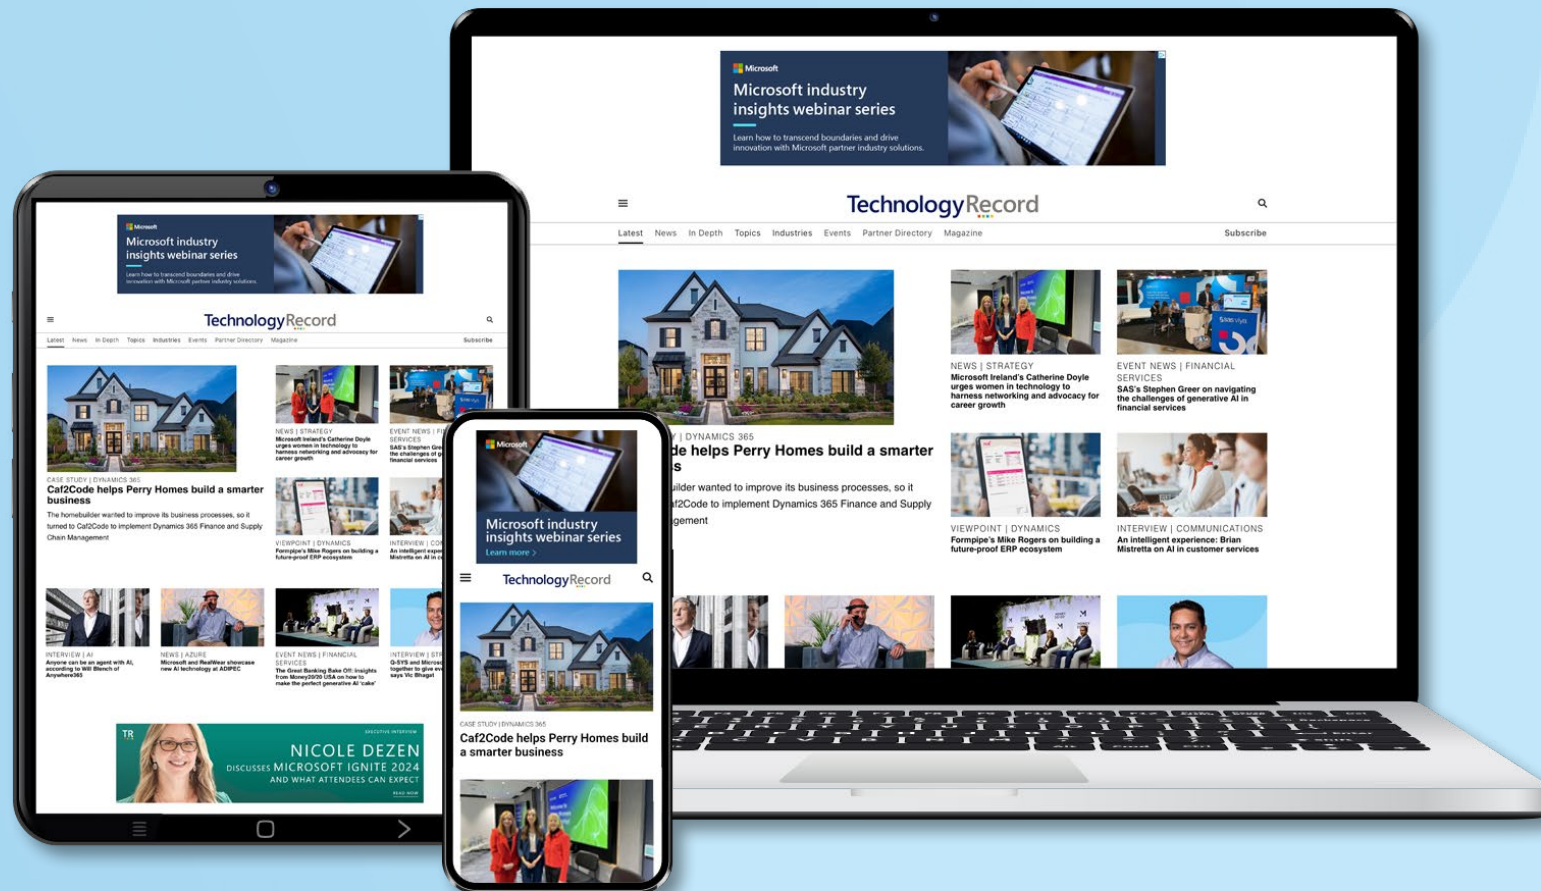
Microsoft
Microsoft industry insights webinar series
Learn how to transcend boundaries and drive innovation with Microsoft partner industry solutions.

TechnologyRecord

Latest News In Depth Topics Industries Events Partner Directory Magazine Subscribe

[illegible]Y | DYNAMICS 365
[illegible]de helps Perry Homes build a smarter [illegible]s
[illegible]uilder wanted to improve its business processes, so it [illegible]f2Code to implement Dynamics 365 Finance and Supply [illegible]agement

NEWS | STRATEGY
Microsoft Ireland's Catherine Doyle urges women in technology to harness networking and advocacy for career growth

EVENT NEWS | FINANCIAL SERVICES
SAS's Stephen Greer on navigating the challenges of generative AI in financial services

VIEWPOINT | DYNAMICS
Formpipe's Mike Rogers on building a future-proof ERP ecosystem

INTERVIEW | COMMUNICATIONS
An intelligent experience: Brian Mistretta on AI in customer services

Microsoft
Microsoft industry insights webinar series
Learn how to transcend boundaries and drive innovation with Microsoft partner industry solutions.

TechnologyRecord

Latest News In Depth Topics Industries Events Partner Directory Magazine Subscribe

CASE STUDY | DYNAMICS 365
Caf2Code helps Perry Homes build a smarter business
The homebuilder wanted to improve its business processes, so it turned to Caf2Code to implement Dynamics 365 Finance and Supply Chain Management

NEWS | STRATEGY
Microsoft Ireland's Catherine Doyle urges women in technology to harness networking and advocacy for career growth

EVENT NEWS | FI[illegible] SERVICES
SAS's Stephen G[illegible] the challenges of g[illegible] financial services

VIEWPOINT | DYNAMICS
Formpipe's Mike Rogers on building a future-proof ERP ecosystem

INTERVIEW | CO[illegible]
An intelligent expe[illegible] Mistretta on AI in c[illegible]

INTERVIEW | AI
Anyone can be an agent with AI, according to Will Blench of Anywhere365

NEWS | AZURE
Microsoft and RealWear showcase new AI technology at ADIPEC

EVENT NEWS | FINANCIAL SERVICES
The Great Banking Bake Off: Insights from Money20/20 USA on how to make the perfect generative AI 'cake'

INTERVIEW | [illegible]
Q-SYS and Micros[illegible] together to give ev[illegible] says Vic Bhagat

TR
EXECUTIVE INTERVIEW
NICOLE DEZEN
DISCUSSES MICROSOFT IGNITE 2024
AND WHAT ATTENDEES CAN EXPECT
READ NOW

Microsoft
Microsoft industry insights webinar series
Learn more >

TechnologyRecord

CASE STUDY | DYNAMICS 365
Caf2Code helps Perry Homes build a smarter business